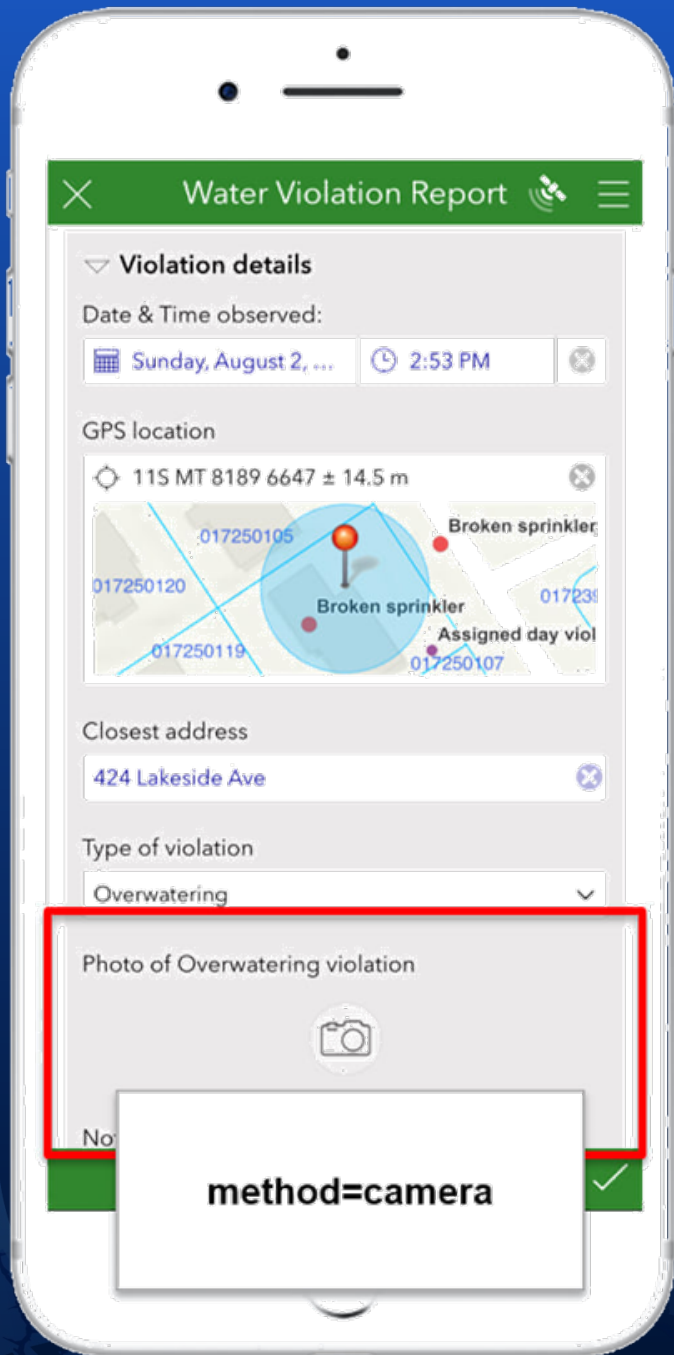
Water Violation Report

Violation details

Date & Time observed:

Sunday, August 2, ...

2:53 PM

GPS location

11S MT 8189 6647 ± 14.5 m

017250105

Broken sprinkler

017250120

Broken sprinkler

01723

017250119

Assigned day viol

017250107

Closest address

424 Lakeside Ave

Type of violation

Overwatering

Photo of Overwatering violation

No

method=camera